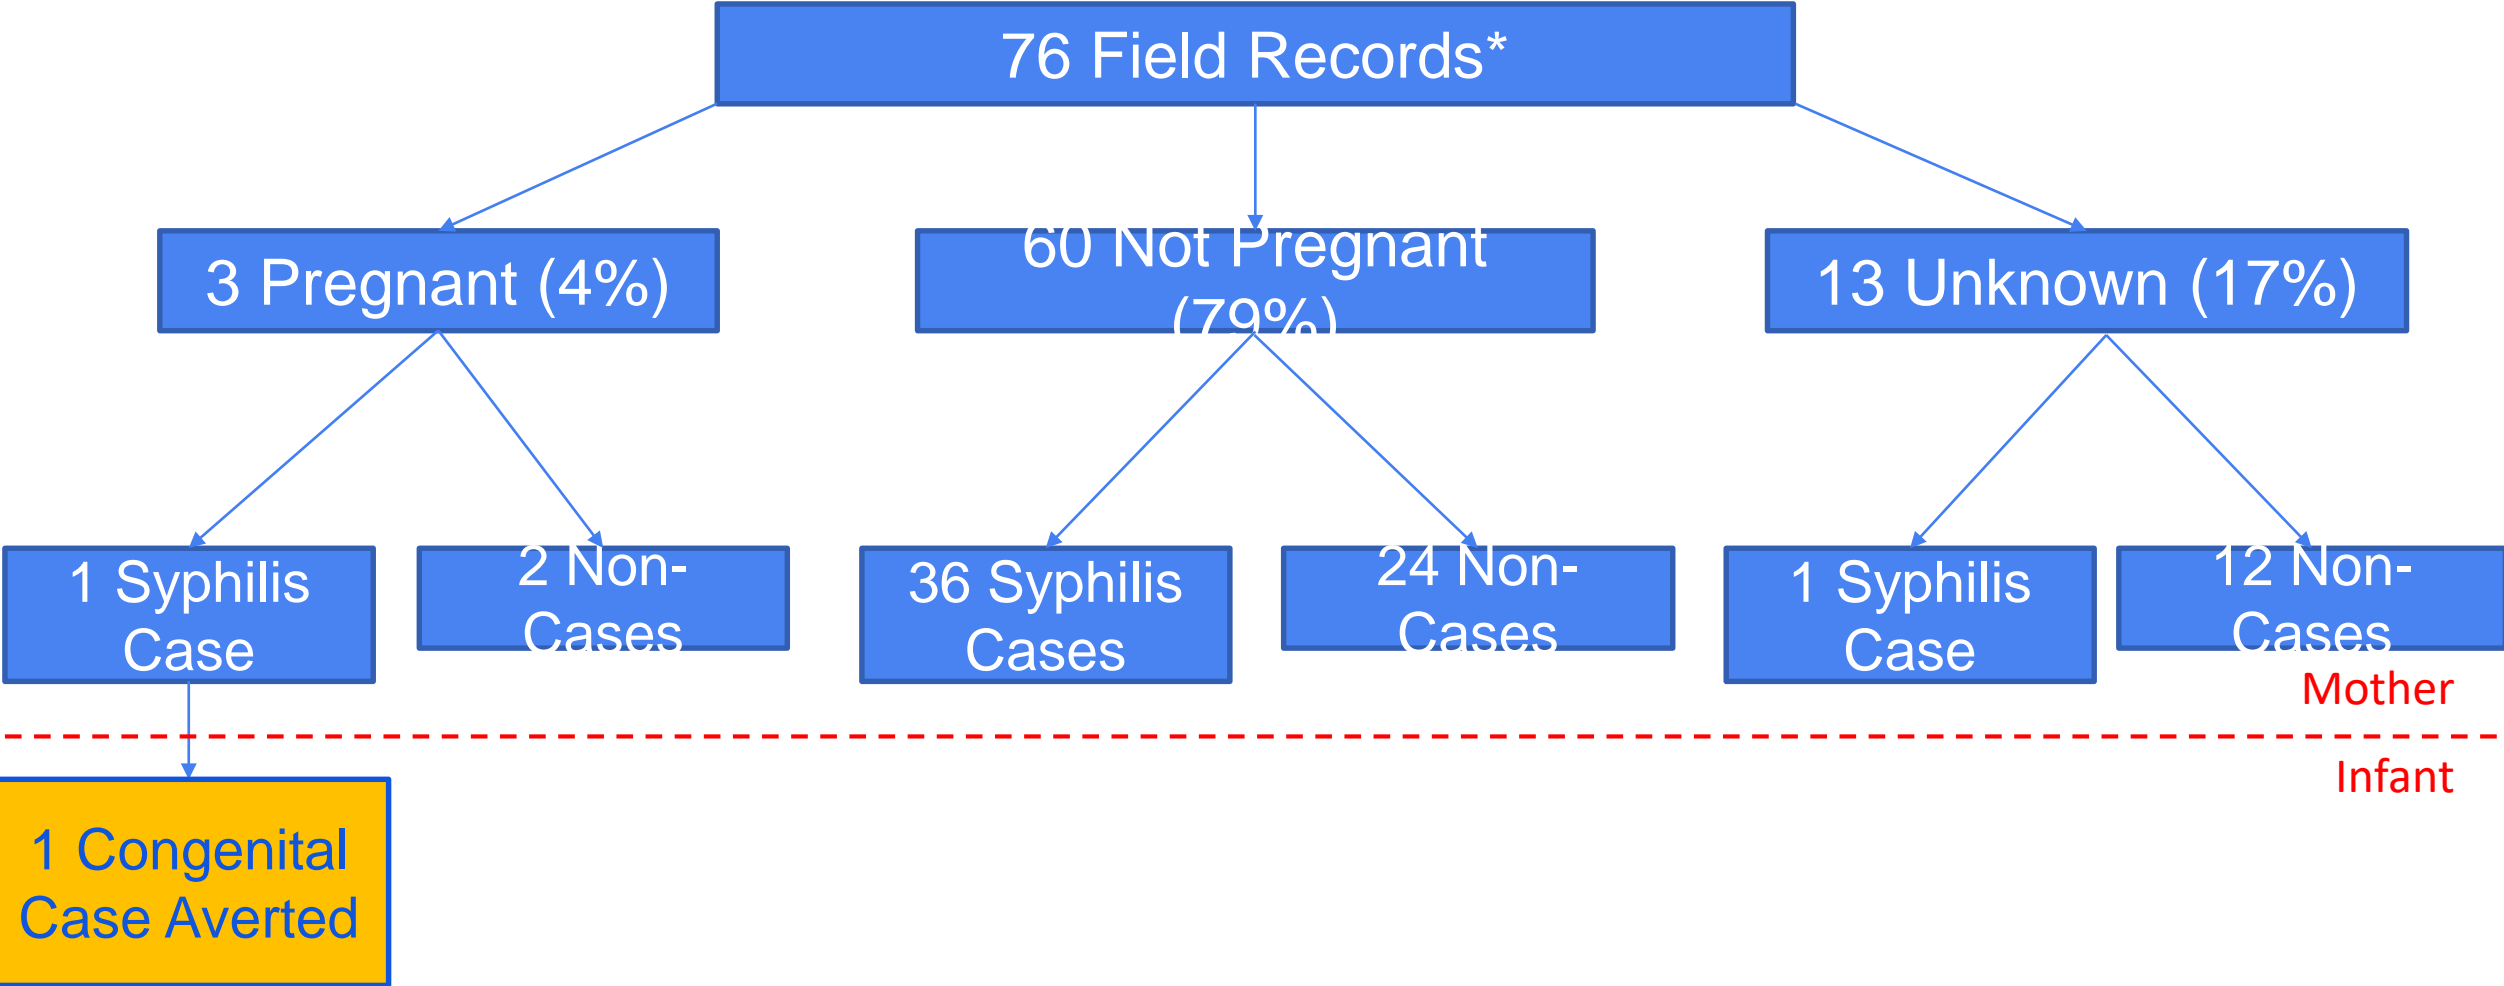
76 Field Records*

3 Pregnant (4%)

60 Not Pregnant (79%)

13 Unknown (17%)

1 Syphilis Case

2 Non-Cases

36 Syphilis Cases

24 Non-Cases

1 Syphilis Case

12 Non-Cases

Mother

Infant

1 Congenital Case Averted